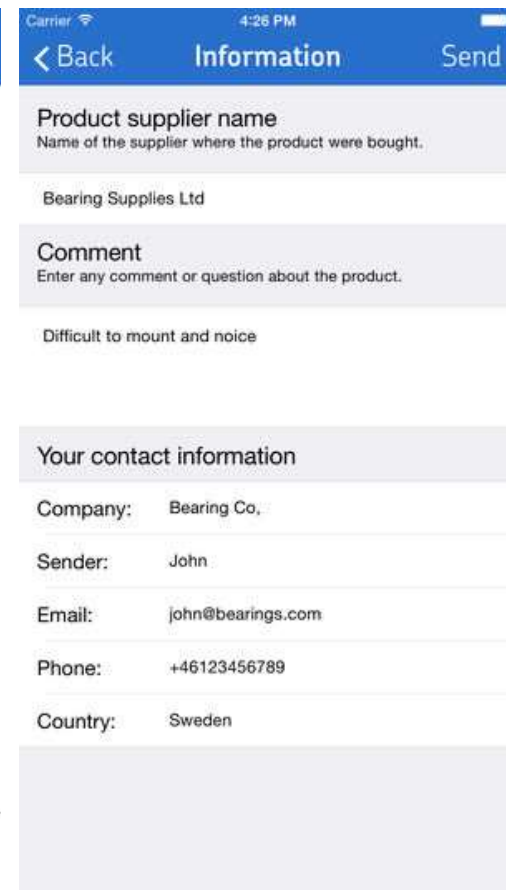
Carrier
4:26 PM
< Back
Information
Send

Product supplier name
Name of the supplier where the product were bought.

Bearing Supplies Ltd

Comment
Enter any comment or question about the product.

Difficult to mount and noice

Your contact information

Company: Bearing Co,

Sender: John

Email: john@bearings.com

Phone: +46123456789

Country: Sweden